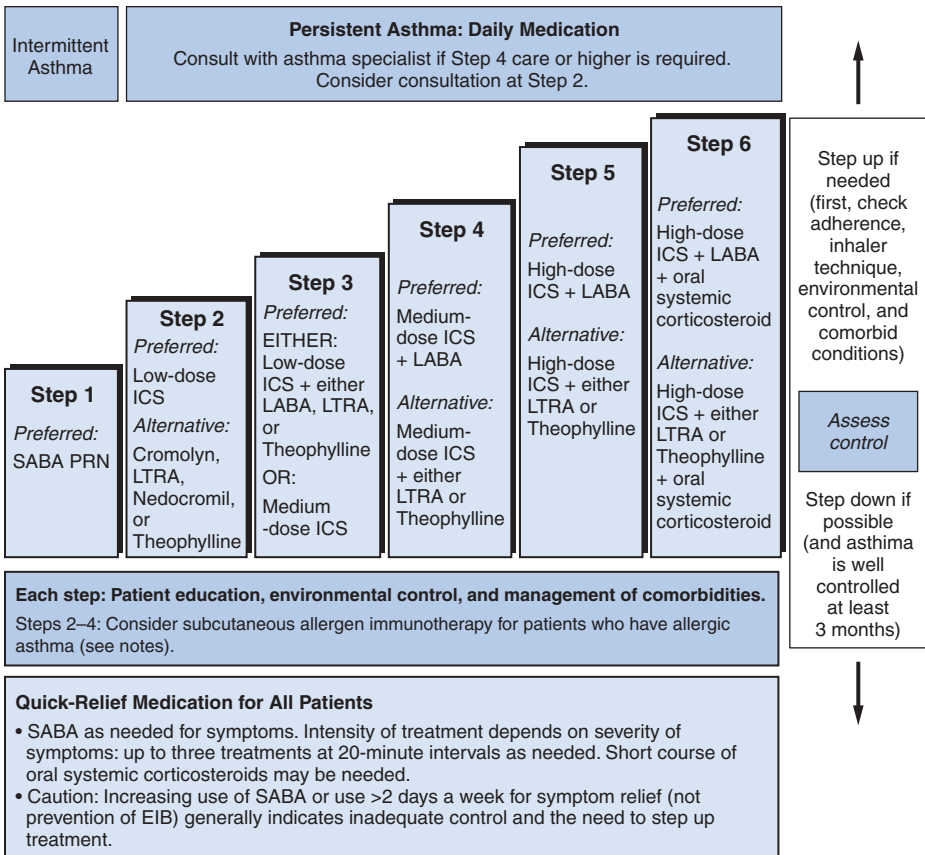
Intermittent Asthma

**Persistent Asthma: Daily Medication**

Consult with asthma specialist if Step 4 care or higher is required. Consider consultation at Step 2.

**Step 1**
*Preferred:*
SABA PRN

**Step 2**
*Preferred:*
Low-dose ICS
*Alternative:*
Cromolyn, LTRA, Nedocromil, or Theophylline

**Step 3**
*Preferred:*
EITHER:
Low-dose ICS + either LABA, LTRA, or Theophylline
OR:
Medium -dose ICS

**Step 4**
*Preferred:*
Medium-dose ICS + LABA
*Alternative:*
Medium-dose ICS + either LTRA or Theophylline

**Step 5**
*Preferred:*
High-dose ICS + LABA
*Alternative:*
High-dose ICS + either LTRA or Theophylline

**Step 6**
*Preferred:*
High-dose ICS + LABA + oral systemic corticosteroid
*Alternative:*
High-dose ICS + either LTRA or Theophylline + oral systemic corticosteroid

Step up if needed (first, check adherence, inhaler technique, environmental control, and comorbid conditions)

*Assess control*

Step down if possible (and asthima is well controlled at least 3 months)

**Each step: Patient education, environmental control, and management of comorbidities.**

Steps 2–4: Consider subcutaneous allergen immunotherapy for patients who have allergic asthma (see notes).

**Quick-Relief Medication for All Patients**

• SABA as needed for symptoms. Intensity of treatment depends on severity of symptoms: up to three treatments at 20-minute intervals as needed. Short course of oral systemic corticosteroids may be needed.
• Caution: Increasing use of SABA or use >2 days a week for symptom relief (not prevention of EIB) generally indicates inadequate control and the need to step up treatment.